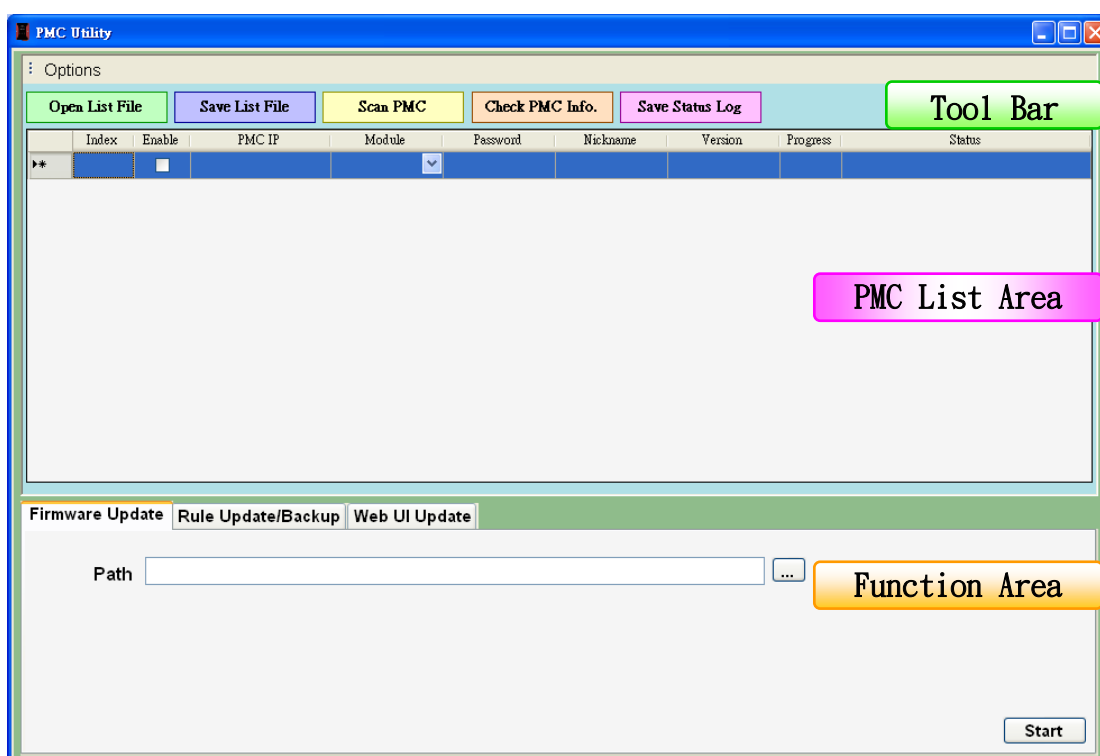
PMC Utility

Options

Open List File | Save List File | Scan PMC | Check PMC Info. | Save Status Log

Tool Bar

| | Index | Enable | PMC IP | Module | Password | Nickname | Version | Progress | Status |
|---|---|---|---|---|---|---|---|---|---|
| ▸* | | | | | | | | | |

PMC List Area

Firmware Update | Rule Update/Backup | Web UI Update

Path ...

Function Area

Start